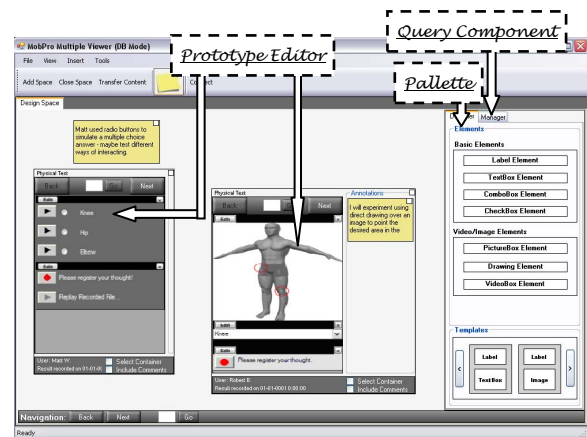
Query Component

MobPro Multiple Viewer (DB Mode)

Prototype Editor

File View Insert Tools

Pallette

Add Space Close Space Transfer Content Connect

Design Space

D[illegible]er Manager

Matt used radio buttons to simulate a multiple choice answer - maybe test different ways of interacting.

Physical Test

Back Next

Knee

Hip

Elbow

Please register your thought!

Replay Recorded File...

User: Matt W.
Result recorded on 01-01-0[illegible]

Select Container
Include Comments

Physical Test

Back Next

Annotations

I will experiment using direct drawing over an image to point the desired area in the

Knee

Please register your thought.

User: Robert B.
Result recorded on 01-01-0001 0:00:00

Select Container
Include Comments

Elements

Basic Elements

Label Element

TextBox Element

ComboBox Element

CheckBox Element

Video/Image Elements

PictureBox Element

Drawing Element

VideoBox Element

Templates

Label

TextBox

Label

Image

Navigation: Back Next Go

Ready